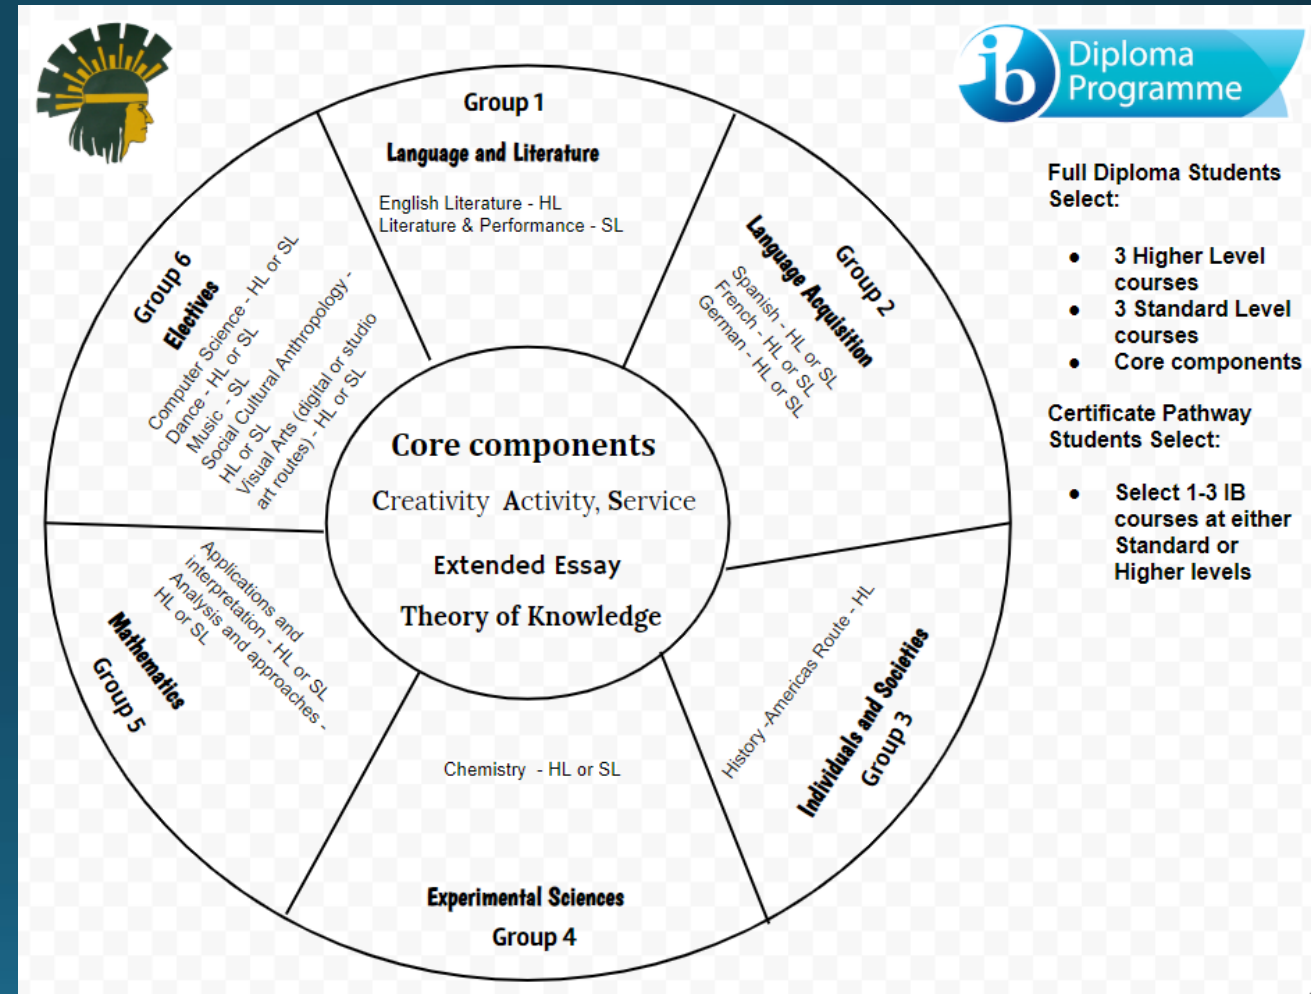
ib Diploma Programme

Group 1
Language and Literature
English Literature - HL
Literature & Performance - SL

Group 2
Language Acquisition
Spanish - HL or SL
French - HL or SL
German - HL or SL

Group 3
Individuals and Societies
History -Americas Route - HL

Group 4
Experimental Sciences
Chemistry - HL or SL

Group 5
Mathematics
Applications and interpretation - HL or SL
Analysis and approaches - HL or SL

Group 6
Electives
Computer Science - HL or SL
Dance - HL or SL
Music - SL
Social Cultural Anthropology - HL or SL
Visual Arts (digital or studio art routes) - HL or SL

Core components
Creativity Activity, Service
Extended Essay
Theory of Knowledge

Full Diploma Students Select:

- 3 Higher Level courses
- 3 Standard Level courses
- Core components

Certificate Pathway Students Select:

- Select 1-3 IB courses at either Standard or Higher levels